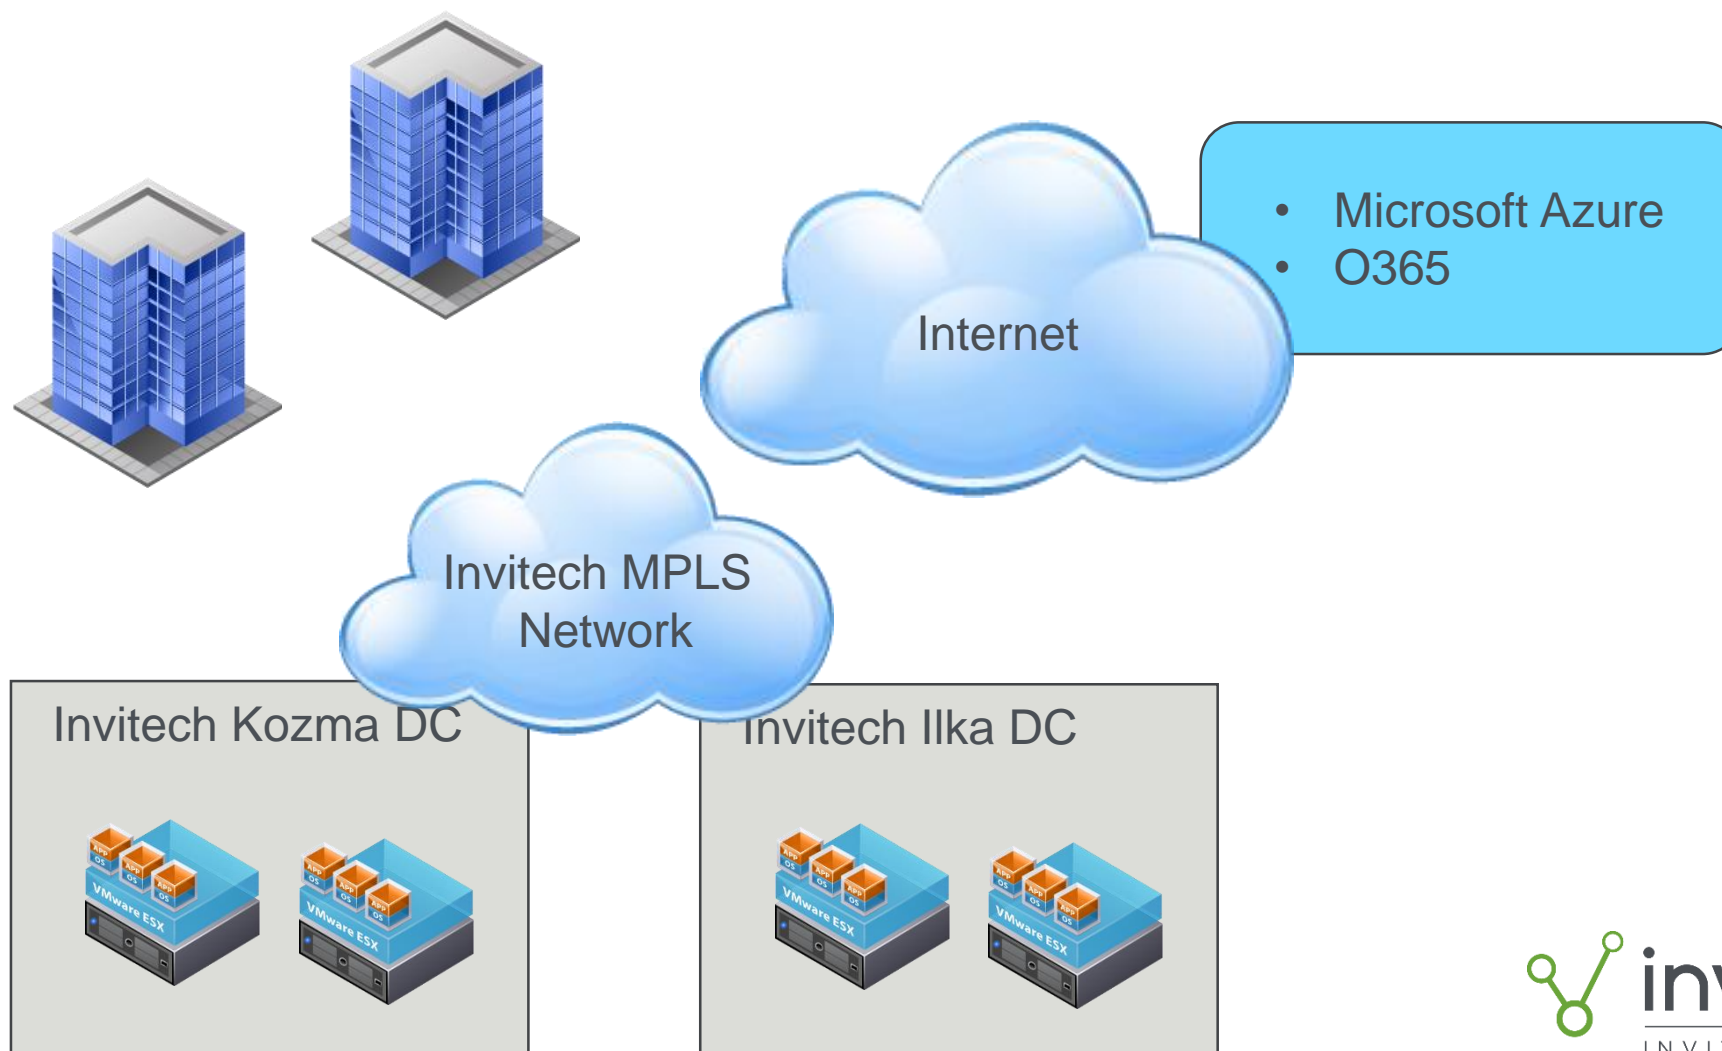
• Microsoft Azure
• O365

Internet

Invitech MPLS Network

Invitech Kozma DC

Invitech Ilka DC

APP OS APP OS APP OS VMware ESX

APP OS APP OS APP OS VMware ESX

APP OS APP OS APP OS VMware ESX

APP OS APP OS APP OS VMware ESX

in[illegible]

INV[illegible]